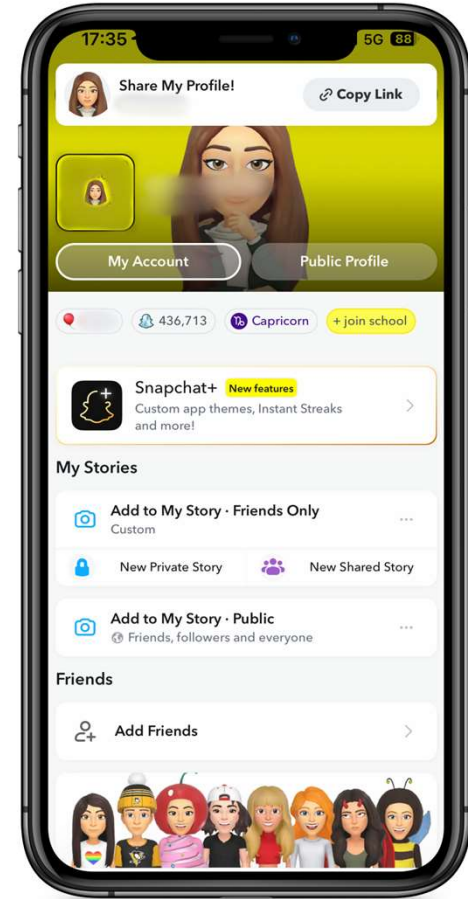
17:35 5G 88

Share My Profile!

Copy Link

My Account

Public Profile

436,713

Capricorn

+ join school

Snapchat+ New features

Custom app themes, Instant Streaks and more!

My Stories

Add to My Story · Friends Only

Custom

New Private Story

New Shared Story

Add to My Story · Public

Friends, followers and everyone

Friends

Add Friends